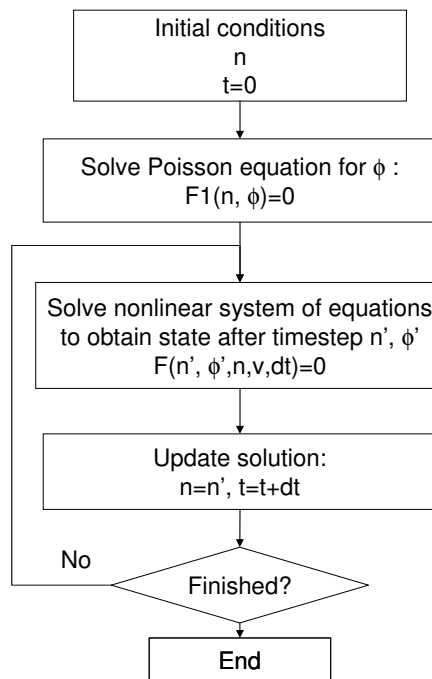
Initial conditions
n
t=0

Solve Poisson equation for $\phi$ :
F1(n, $\phi$)=0

Solve nonlinear system of equations
to obtain state after timestep n', $\phi$'
F(n', $\phi$',n,v,dt)=0

Update solution:
n=n', t=t+dt

No

Finished?

End